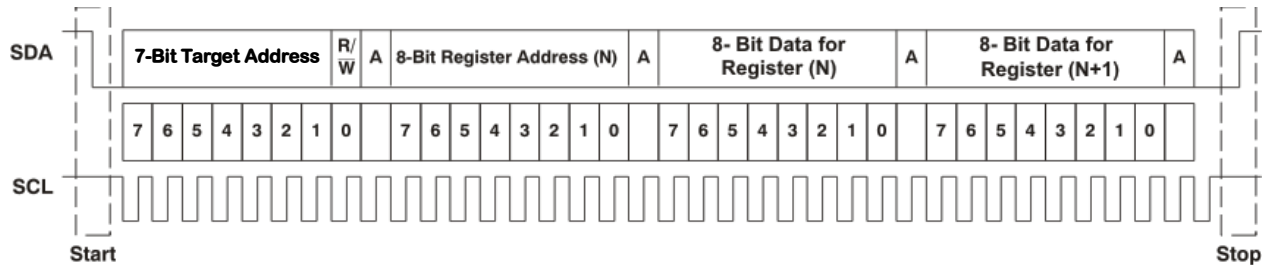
SDA

7-Bit Target Address | R/$\overline{W}$ | A | 8-Bit Register Address (N) | A | 8- Bit Data for Register (N) | A | 8- Bit Data for Register (N+1) | A

7 6 5 4 3 2 1 0 | 7 6 5 4 3 2 1 0 | 7 6 5 4 3 2 1 0 | 7 6 5 4 3 2 1 0

SCL

Start

Stop